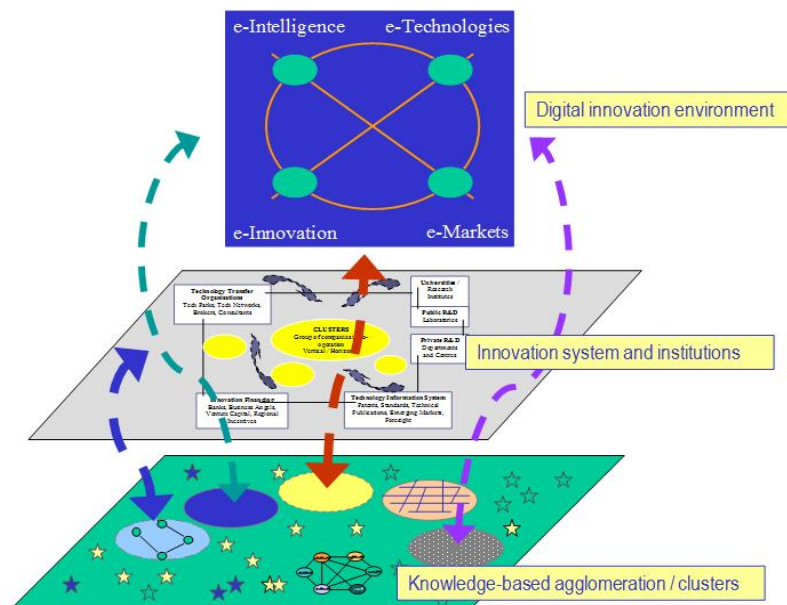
e-Intelligence

e-Technologies

e-Innovation

e-Markets

Digital innovation environment

Technology Transfer Organisations
Tech Parks, Tech Networks, Brokers, Consultants

Universities / Research Institutes

Public R&D Laboratories

CLUSTERS
Group of companies / co-operation
Vertical / Horizontal

Private R&D Departments and Centres

Innovation Financing
Banks, Business Angels, Venture Capital, Regional Incentives

Technology Information System
Patents, Standards, Technical Publications, Emerging Markets, Foresight

Innovation system and institutions

Knowledge-based agglomeration / clusters